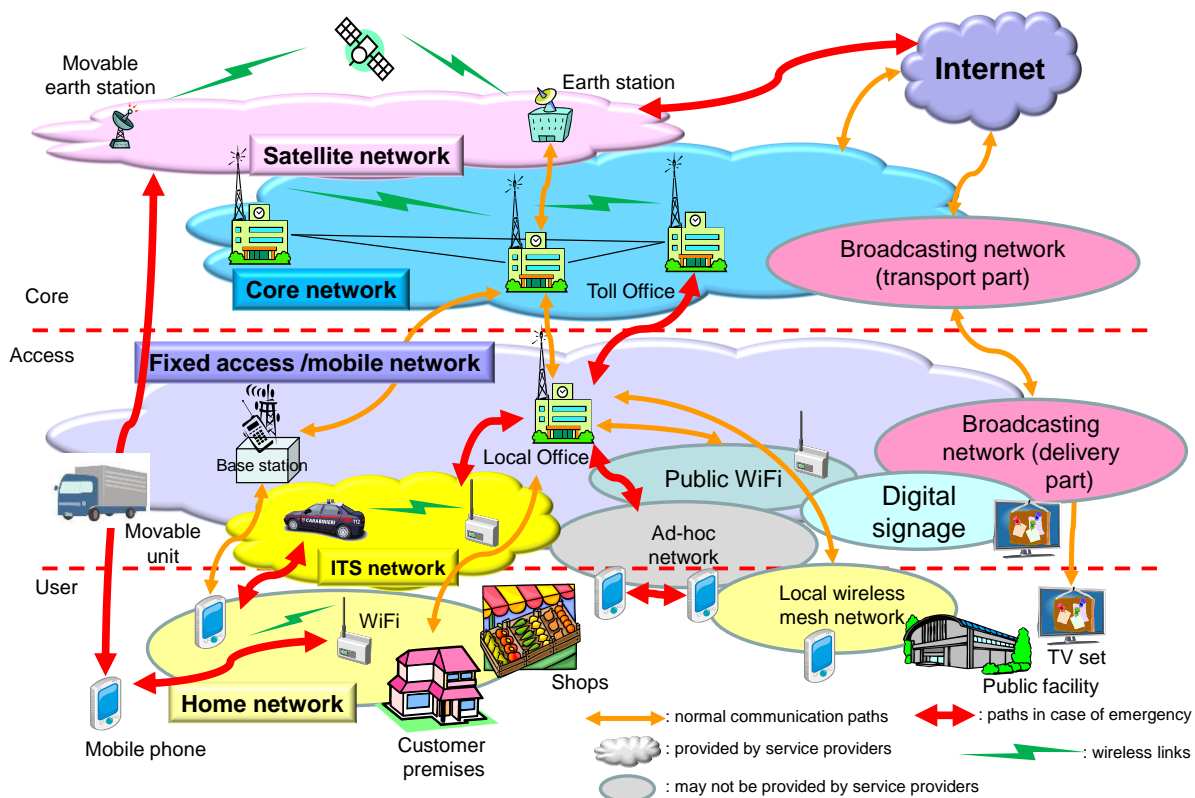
Movable earth station

Earth station

Internet

Satellite network

Core network

Toll Office

Broadcasting network (transport part)

Core

Access

Fixed access /mobile network

Base station

Local Office

Broadcasting network (delivery part)

Public WiFi

Digital signage

Movable unit

ITS network

Ad-hoc network

User

Local wireless mesh network

WiFi

Shops

TV set

Public facility

Home network

Mobile phone

Customer premises

: normal communication paths

: paths in case of emergency

: provided by service providers

: wireless links

: may not be provided by service providers